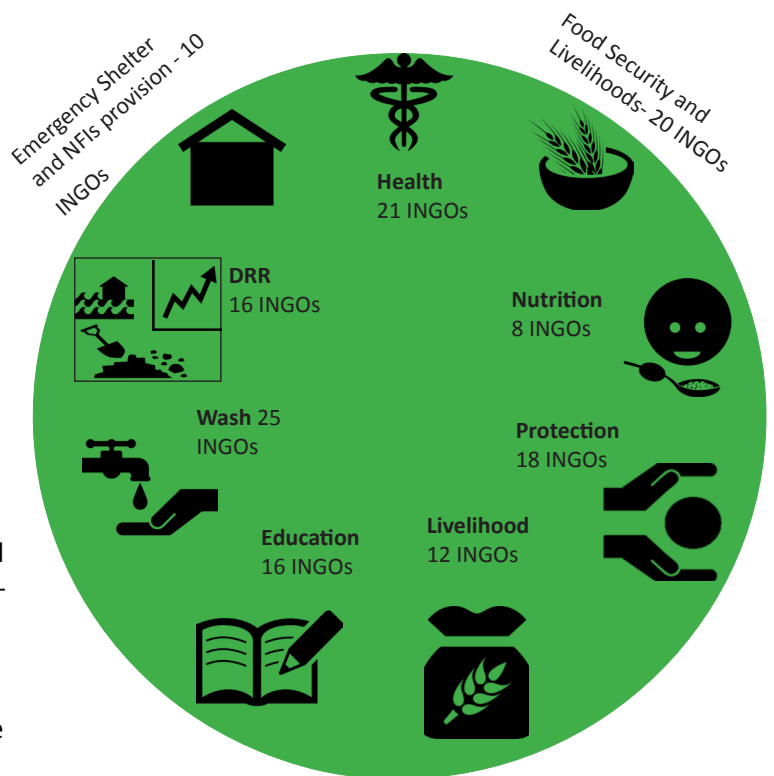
Emergency Shelter and NFIs provision - 10 INGOs

Food Security and Livelihoods- 20 INGOs

Health
21 INGOs

DRR
16 INGOs

Nutrition
8 INGOs

Wash 25
INGOs

Protection
18 INGOs

Education
16 INGOs

Livelihood
12 INGOs